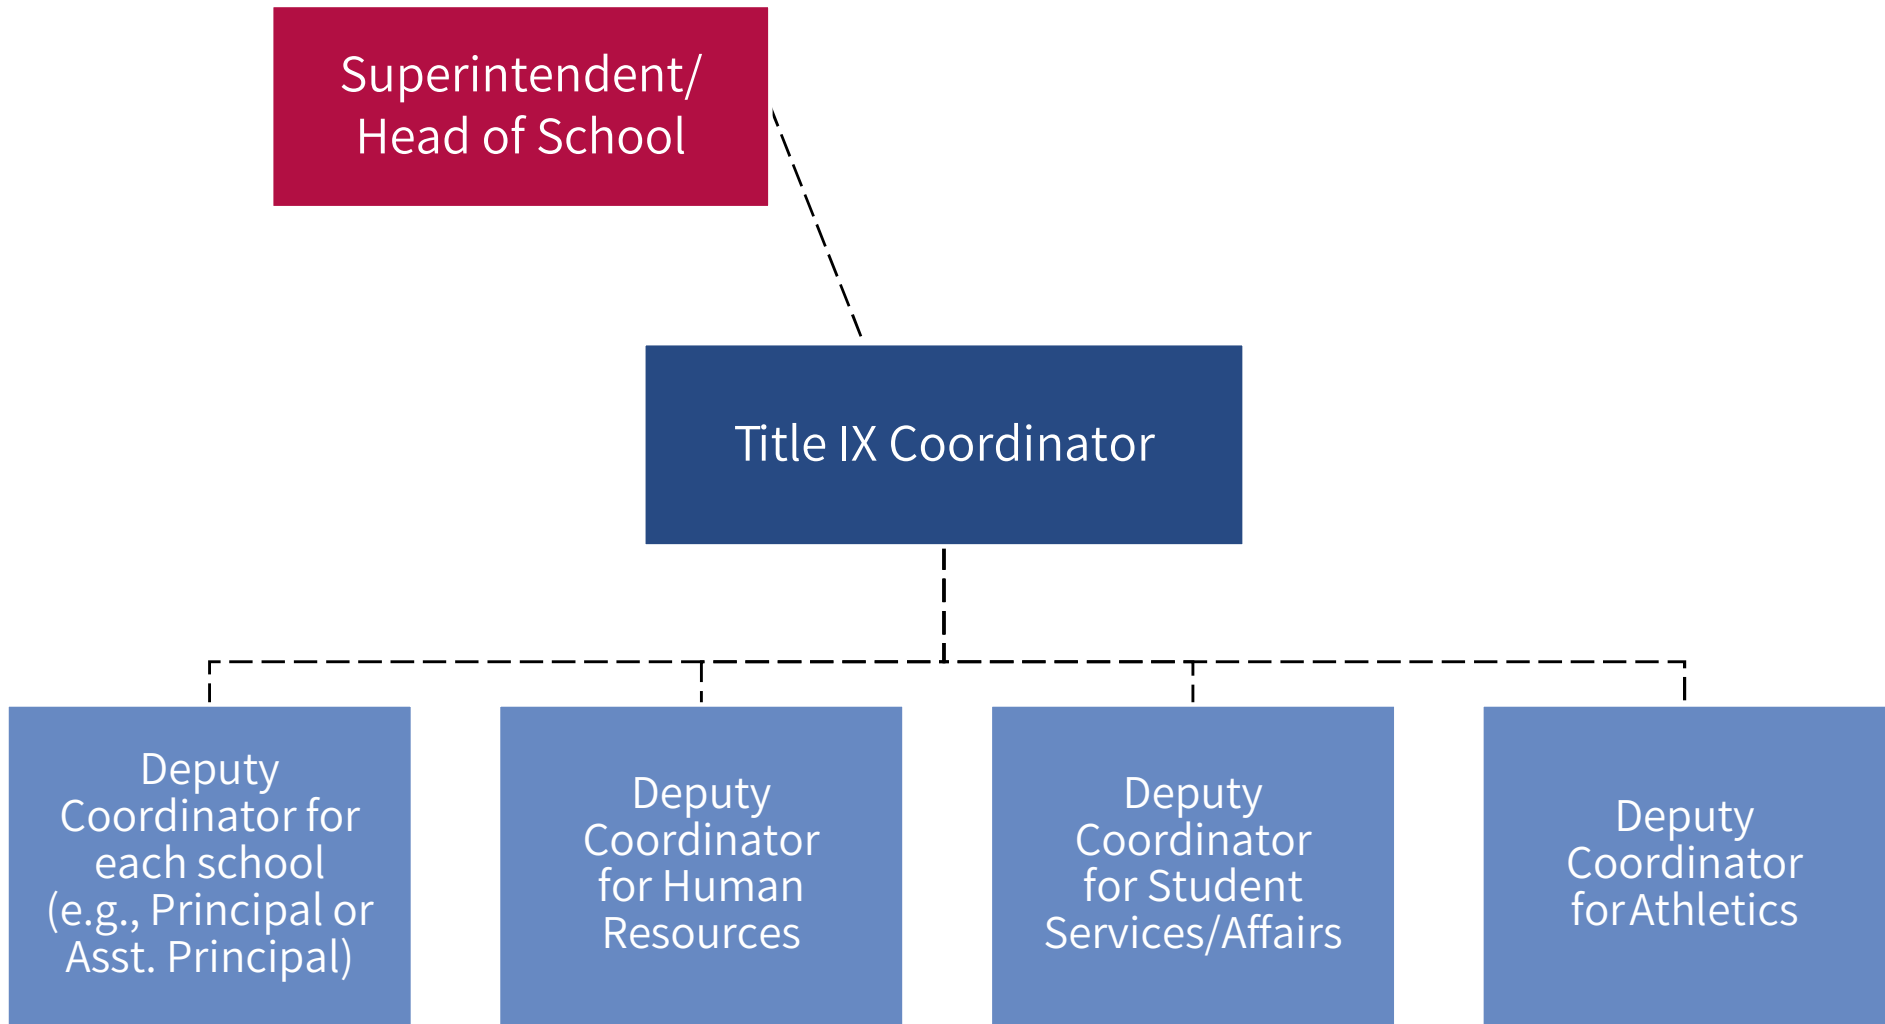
Superintendent/ Head of School

Title IX Coordinator

Deputy Coordinator for each school (e.g., Principal or Asst. Principal)

Deputy Coordinator for Human Resources

Deputy Coordinator for Student Services/Affairs

Deputy Coordinator for Athletics